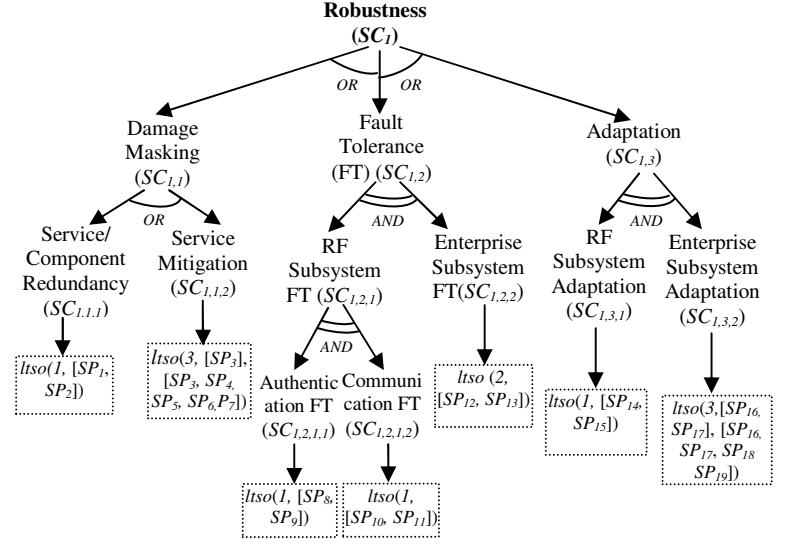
**Robustness**
**($SC_1$)**

OR OR

Damage Masking ($SC_{1,1}$)

Fault Tolerance (FT) ($SC_{1,2}$)

Adaptation ($SC_{1,3}$)

OR

AND

AND

Service/ Component Redundancy ($SC_{1.1.1}$)

Service Mitigation ($SC_{1,1,2}$)

RF Subsystem FT ($SC_{1,2,1}$)

Enterprise Subsystem FT($SC_{1,2,2}$)

RF Subsystem Adaptation ($SC_{1,3,1}$)

Enterprise Subsystem Adaptation ($SC_{1,3,2}$)

$ltso(1, [SP_1, SP_2])$

$ltso(3, [SP_3], [SP_3, SP_4, SP_5, SP_6, P_7])$

AND

Authentication FT ($SC_{1,2,1,1}$)

Communication FT ($SC_{1,2,1,2}$)

$ltso (2, [SP_{12}, SP_{13}])$

$ltso(1, [SP_{14}, SP_{15}])$

$ltso(3,[SP_{16}, SP_{17}], [SP_{16}, SP_{17}, SP_{18} SP_{19}])$

$ltso(1, [SP_8, SP_9])$

$ltso(1, [SP_{10}, SP_{11}])$